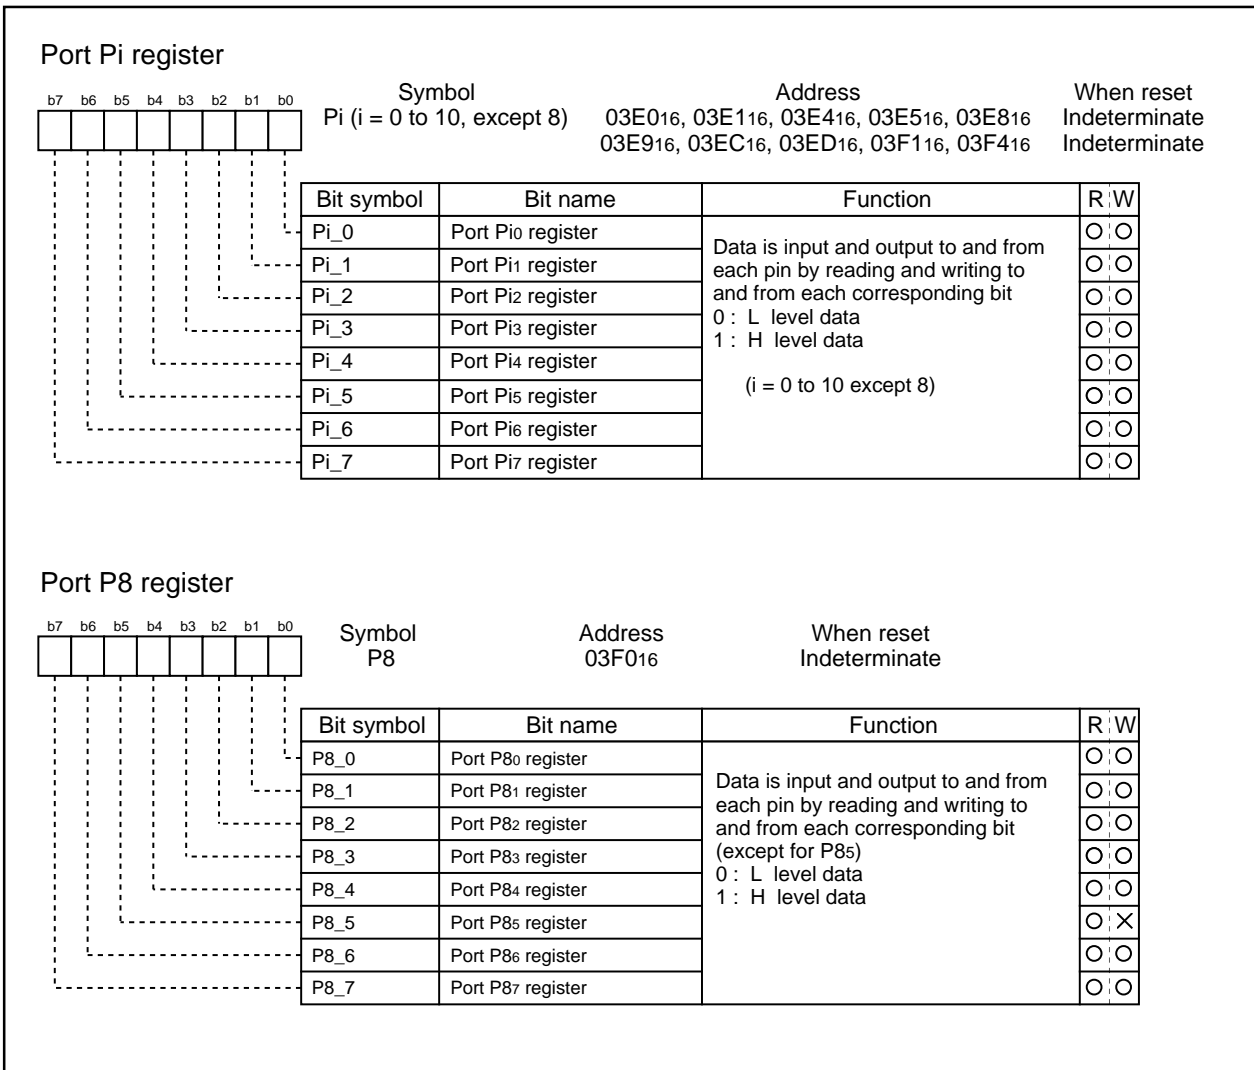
Port Pi register

b7 b6 b5 b4 b3 b2 b1 b0

Symbol
Pi (i = 0 to 10, except 8)

Address
03E0$_{16}$, 03E1$_{16}$, 03E4$_{16}$, 03E5$_{16}$, 03E8$_{16}$
03E9$_{16}$, 03EC$_{16}$, 03ED$_{16}$, 03F1$_{16}$, 03F4$_{16}$

When reset
Indeterminate
Indeterminate

| Bit symbol | Bit name | Function | R | W |
|---|---|---|---|---|
| Pi_0 | Port Pi$_0$ register | Data is input and output to and from each pin by reading and writing to and from each corresponding bit<br>0 : L level data<br>1 : H level data<br><br>(i = 0 to 10 except 8) | ○ | ○ |
| Pi_1 | Port Pi$_1$ register | | ○ | ○ |
| Pi_2 | Port Pi$_2$ register | | ○ | ○ |
| Pi_3 | Port Pi$_3$ register | | ○ | ○ |
| Pi_4 | Port Pi$_4$ register | | ○ | ○ |
| Pi_5 | Port Pi$_5$ register | | ○ | ○ |
| Pi_6 | Port Pi$_6$ register | | ○ | ○ |
| Pi_7 | Port Pi$_7$ register | | ○ | ○ |

Port P8 register

b7 b6 b5 b4 b3 b2 b1 b0

Symbol
P8

Address
03F0$_{16}$

When reset
Indeterminate

| Bit symbol | Bit name | Function | R | W |
|---|---|---|---|---|
| P8_0 | Port P8$_0$ register | Data is input and output to and from each pin by reading and writing to and from each corresponding bit (except for P8$_5$)<br>0 : L level data<br>1 : H level data | ○ | ○ |
| P8_1 | Port P8$_1$ register | | ○ | ○ |
| P8_2 | Port P8$_2$ register | | ○ | ○ |
| P8_3 | Port P8$_3$ register | | ○ | ○ |
| P8_4 | Port P8$_4$ register | | ○ | ○ |
| P8_5 | Port P8$_5$ register | | ○ | × |
| P8_6 | Port P8$_6$ register | | ○ | ○ |
| P8_7 | Port P8$_7$ register | | ○ | ○ |